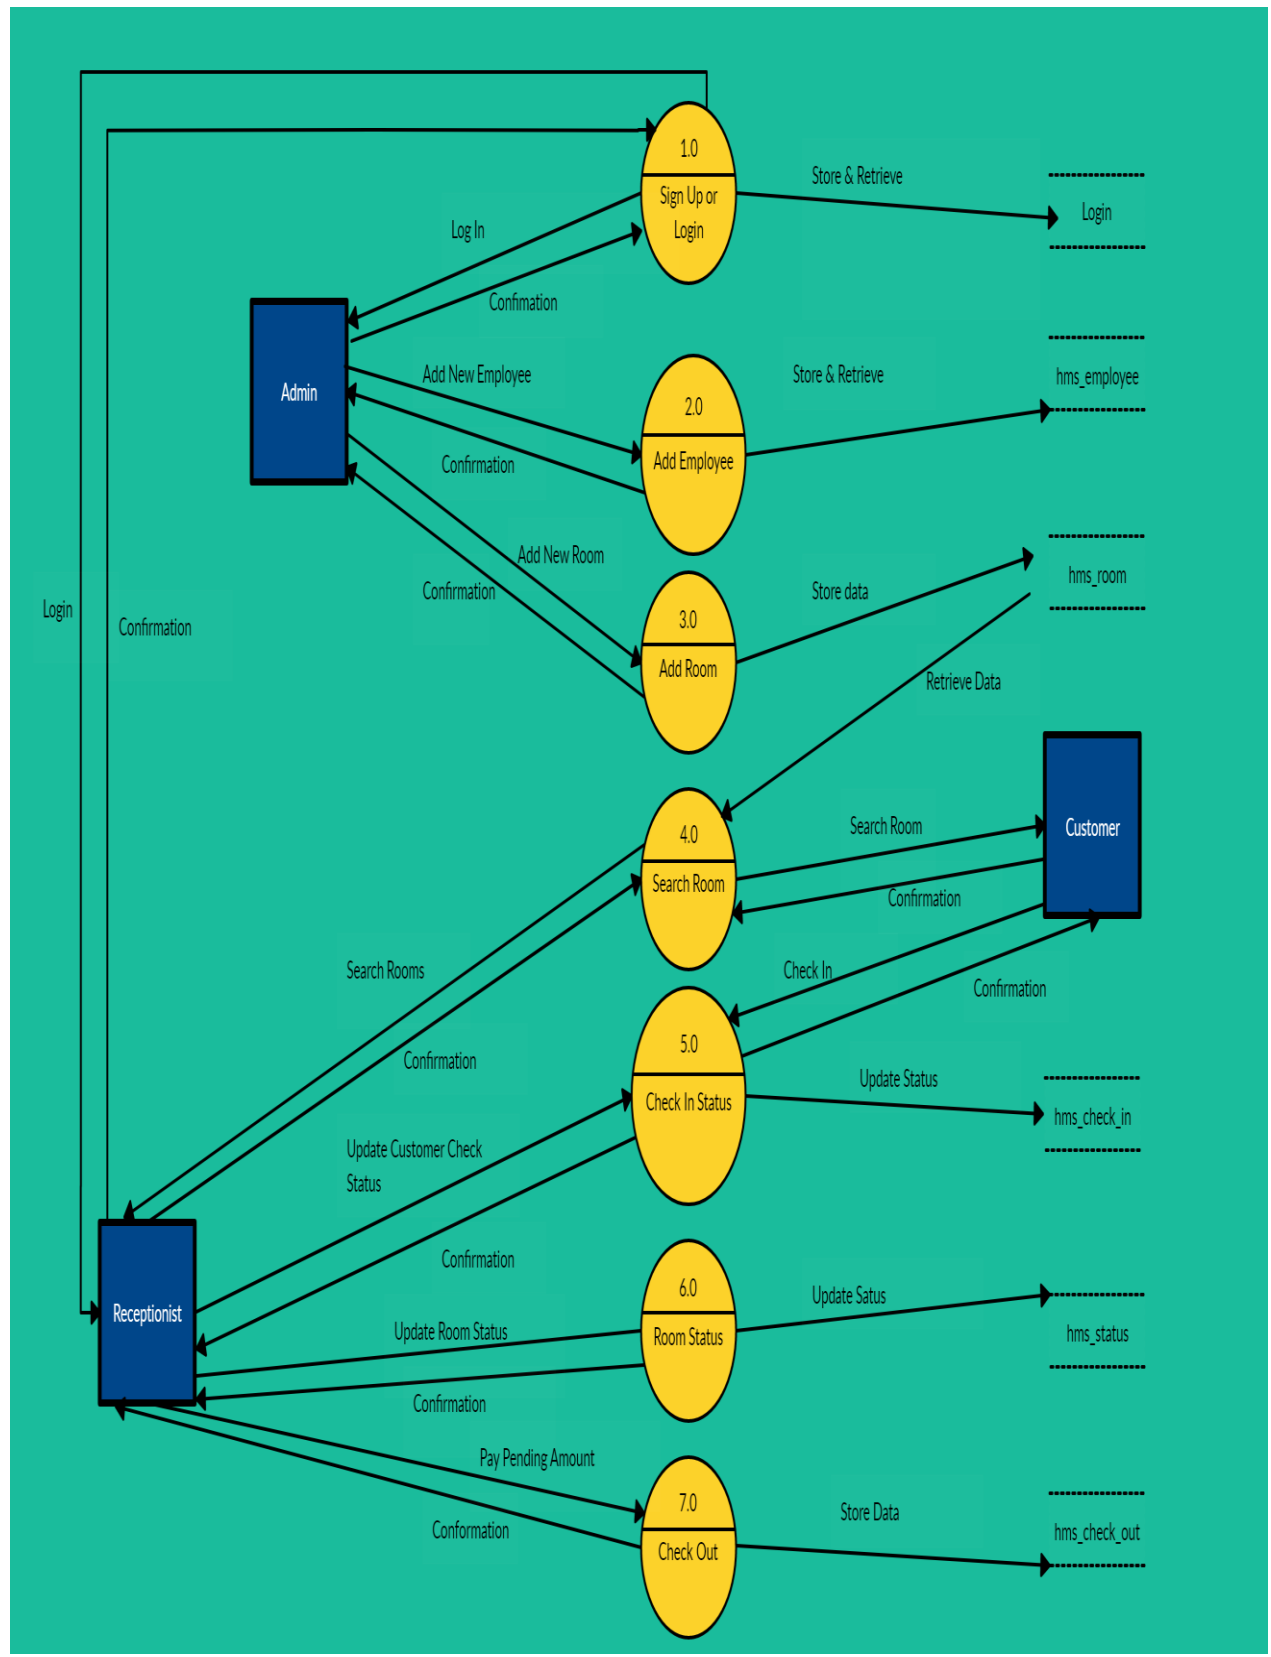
1.0
Sign Up or Login
Store & Retrieve
Login
Log In
Confimation
Admin
Add New Employee
2.0
Add Employee
Store & Retrieve
hms_employee
Confirmation
Add New Room
Confirmation
3.0
Add Room
Store data
hms_room
Retrieve Data
Login
Confirmation
Customer
4.0
Search Room
Search Room
Confirmation
Search Rooms
Check In
Confirmation
Confirmation
5.0
Check In Status
Update Status
hms_check_in
Update Customer Check Status
Confirmation
Receptionist
6.0
Room Status
Update Satus
hms_status
Update Room Status
Confirmation
Pay Pending Amount
7.0
Check Out
Store Data
hms_check_out
Conformation